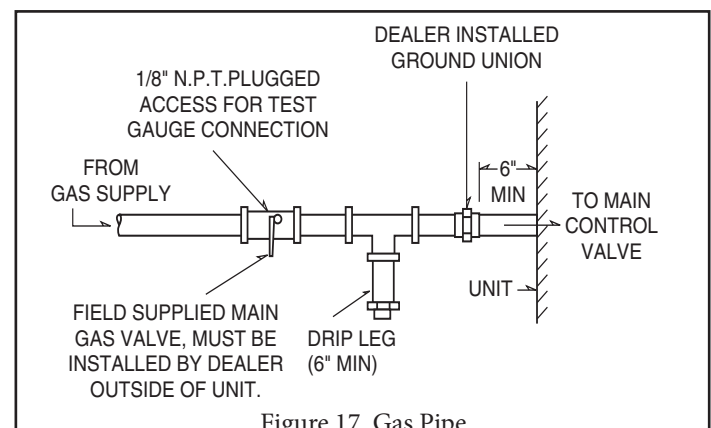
DEALER INSTALLED GROUND UNION

1/8" N.P.T.PLUGGED ACCESS FOR TEST GAUGE CONNECTION

FROM GAS SUPPLY

6" MIN

TO MAIN CONTROL VALVE

UNIT

FIELD SUPPLIED MAIN GAS VALVE, MUST BE INSTALLED BY DEALER OUTSIDE OF UNIT.

DRIP LEG (6" MIN)

Figure 17. Gas Pipe